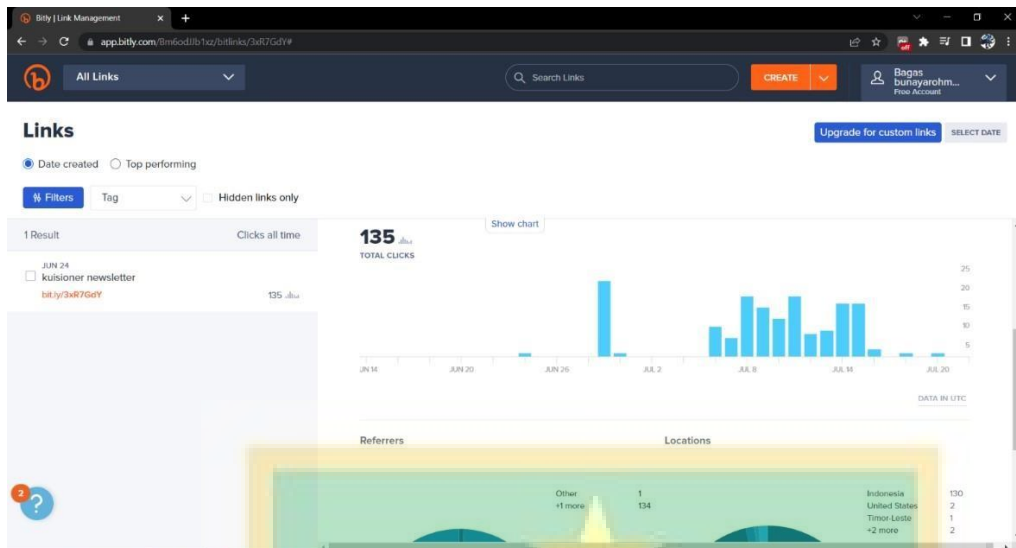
Bitly | Link Management

app.bitly.com/Bm6odJlb1xz/bitlinks/3xR7GdY#

All Links

Search Links

CREATE

Bagas bunayarohm...
Free Account

Links

Upgrade for custom links

SELECT DATE

Date created Top performing

Filters

Tag

Hidden links only

1 Result

Clicks all time

JUN 24
kuisioner newsletter
bit.ly/3xR7GdY

135

Show chart

135

TOTAL CLICKS

25
20
15
10
5

JUN 14 JUN 20 JUN 26 JUL 2 JUL 8 JUL 14 JUL 20

DATA IN UTC

Referrers

Locations

Other 1
+1 more 134

Indonesia 130
United States 2
Timor-Leste 1
+2 more 2

2

?